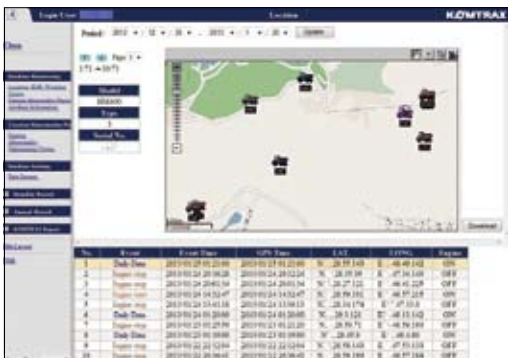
Login User

Location

KOMTRAX

Close

Period: 2012 / 12 / 28 ~ 2013 / 1 / 28 Update

Page 1

Model

Type

Serial No.

Download

| No. | Event | Event Time | GPS Time | LAT. | LONG. | Engine |
|---|---|---|---|---|---|---|
| 1 | Daily Data | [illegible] | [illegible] | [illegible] | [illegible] | OFF |
| 2 | Engine stop | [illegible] | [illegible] | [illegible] | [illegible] | OFF |
| 3 | Engine stop | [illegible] | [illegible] | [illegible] | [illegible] | OFF |
| 4 | Engine stop | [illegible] | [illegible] | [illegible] | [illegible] | OFF |
| 5 | Engine stop | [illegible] | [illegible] | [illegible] | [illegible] | OFF |
| 6 | Daily Data | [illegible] | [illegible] | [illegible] | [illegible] | ON |
| 7 | Engine stop | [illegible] | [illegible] | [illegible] | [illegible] | OFF |
| 8 | Daily Data | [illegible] | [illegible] | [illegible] | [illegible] | OFF |
| 9 | Engine stop | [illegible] | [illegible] | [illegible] | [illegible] | OFF |
| 10 | Engine stop | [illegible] | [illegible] | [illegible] | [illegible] | OFF |